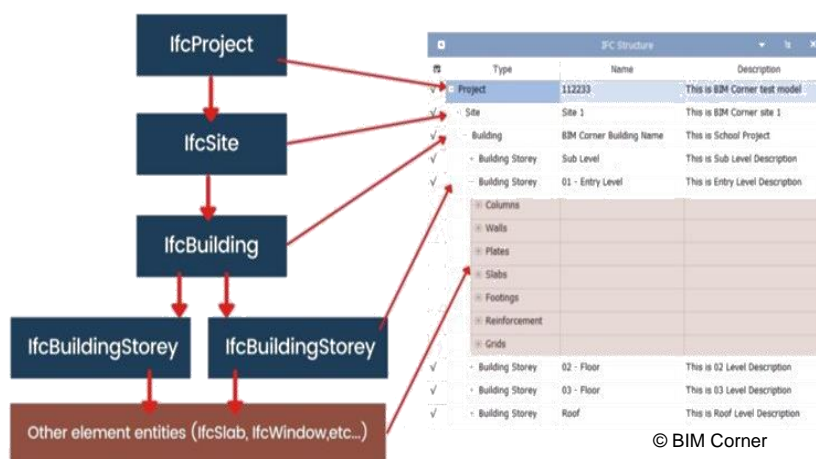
IfcProject

IfcSite

IfcBuilding

IfcBuildingStorey

IfcBuildingStorey

Other element entities (IfcSlab, IfcWindow,etc...)

IFC Structure

| | Type | Name | Description |
|---|---|---|---|
| √ | Project | 112233 | This is BIM Corner test model |
| √ | Site | Site 1 | This is BIM Corner site 1 |
| √ | Building | BIM Corner Building Name | This is School Project |
| √ | Building Storey | Sub Level | This is Sub Level Description |
| √ | Building Storey | 01 - Entry Level | This is Entry Level Description |
| | Columns | | |
| | Walls | | |
| | Plates | | |
| | Slabs | | |
| | Footings | | |
| | Reinforcement | | |
| | Grids | | |
| √ | Building Storey | 02 - Floor | This is 02 Level Description |
| √ | Building Storey | 03 - Floor | This is 03 Level Description |
| √ | Building Storey | Roof | This is Roof Level Description |

© BIM Corner